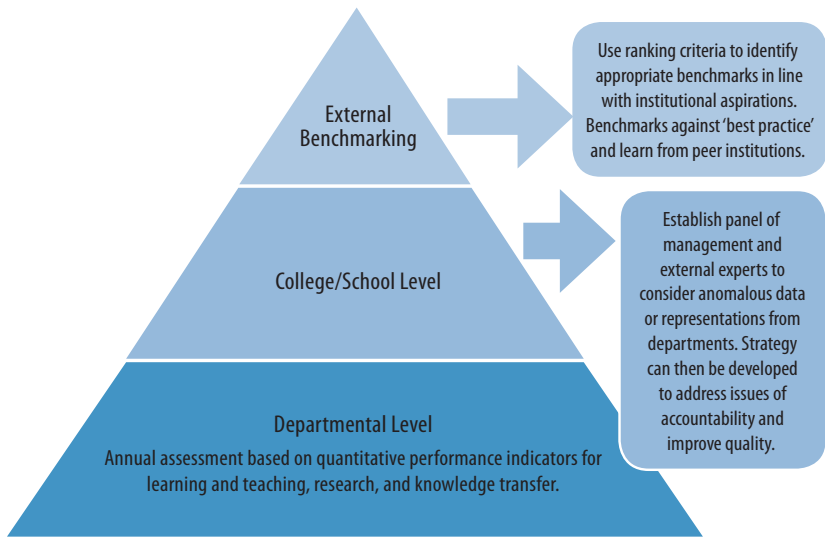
External Benchmarking

Use ranking criteria to identify appropriate benchmarks in line with institutional aspirations. Benchmarks against 'best practice' and learn from peer institutions.

College/School Level

Establish panel of management and external experts to consider anomalous data or representations from departments. Strategy can then be developed to address issues of accountability and improve quality.

Departmental Level

Annual assessment based on quantitative performance indicators for learning and teaching, research, and knowledge transfer.